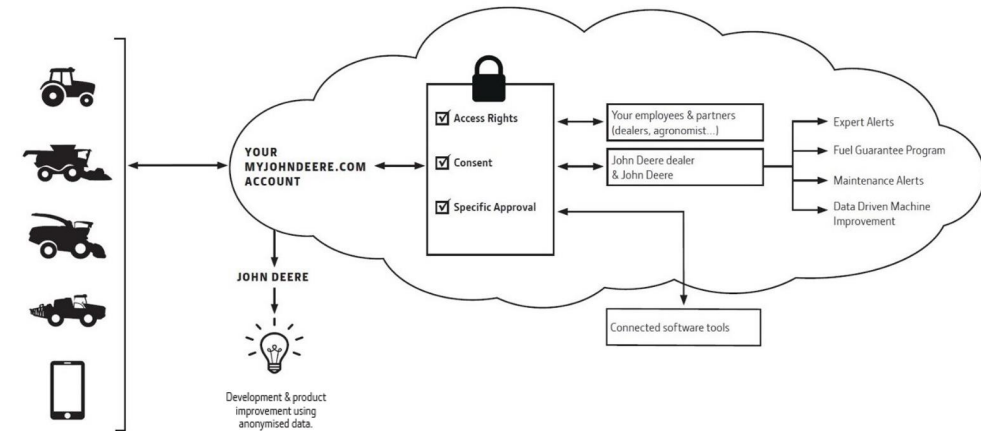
YOUR MYJOHNDEERE.COM ACCOUNT

☑ Access Rights

☑ Consent

☑ Specific Approval

Your employees & partners (dealers, agronomist...)

John Deere dealer & John Deere

Expert Alerts

Fuel Guarantee Program

Maintenance Alerts

Data Driven Machine Improvement

JOHN DEERE

Development & product improvement using anonymised data.

Connected software tools